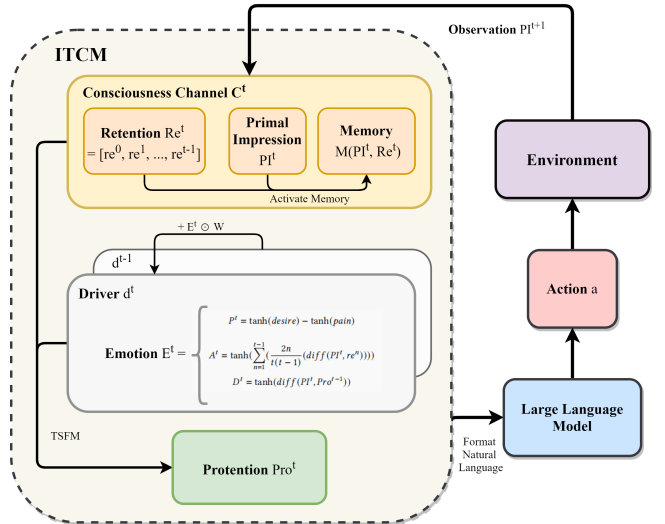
Observation $PI^{t+1}$

ITCM

Consciousness Channel $C^t$

Retention $Re^t$ $= [re^0, re^1, ..., re^{t-1}]$

Primal Impression $PI^t$

Memory $M(PI^t, Re^t)$

Activate Memory

Environment

$+ E^t \odot W$

$d^{t-1}$

Driver $d^t$

Emotion $E^t = \begin{cases} P^t = \tanh(desire) - \tanh(pain) \\ A^t = \tanh(\sum_{n=1}^{t-1}(\frac{2n}{t(t-1)}(diff(PI^t, re^n)))) \\ D^t = \tanh(diff(PI^t, Pro^{t-1})) \end{cases}$

Action a

Large Language Model

Format Natural Language

TSFM

Protention $Pro^t$